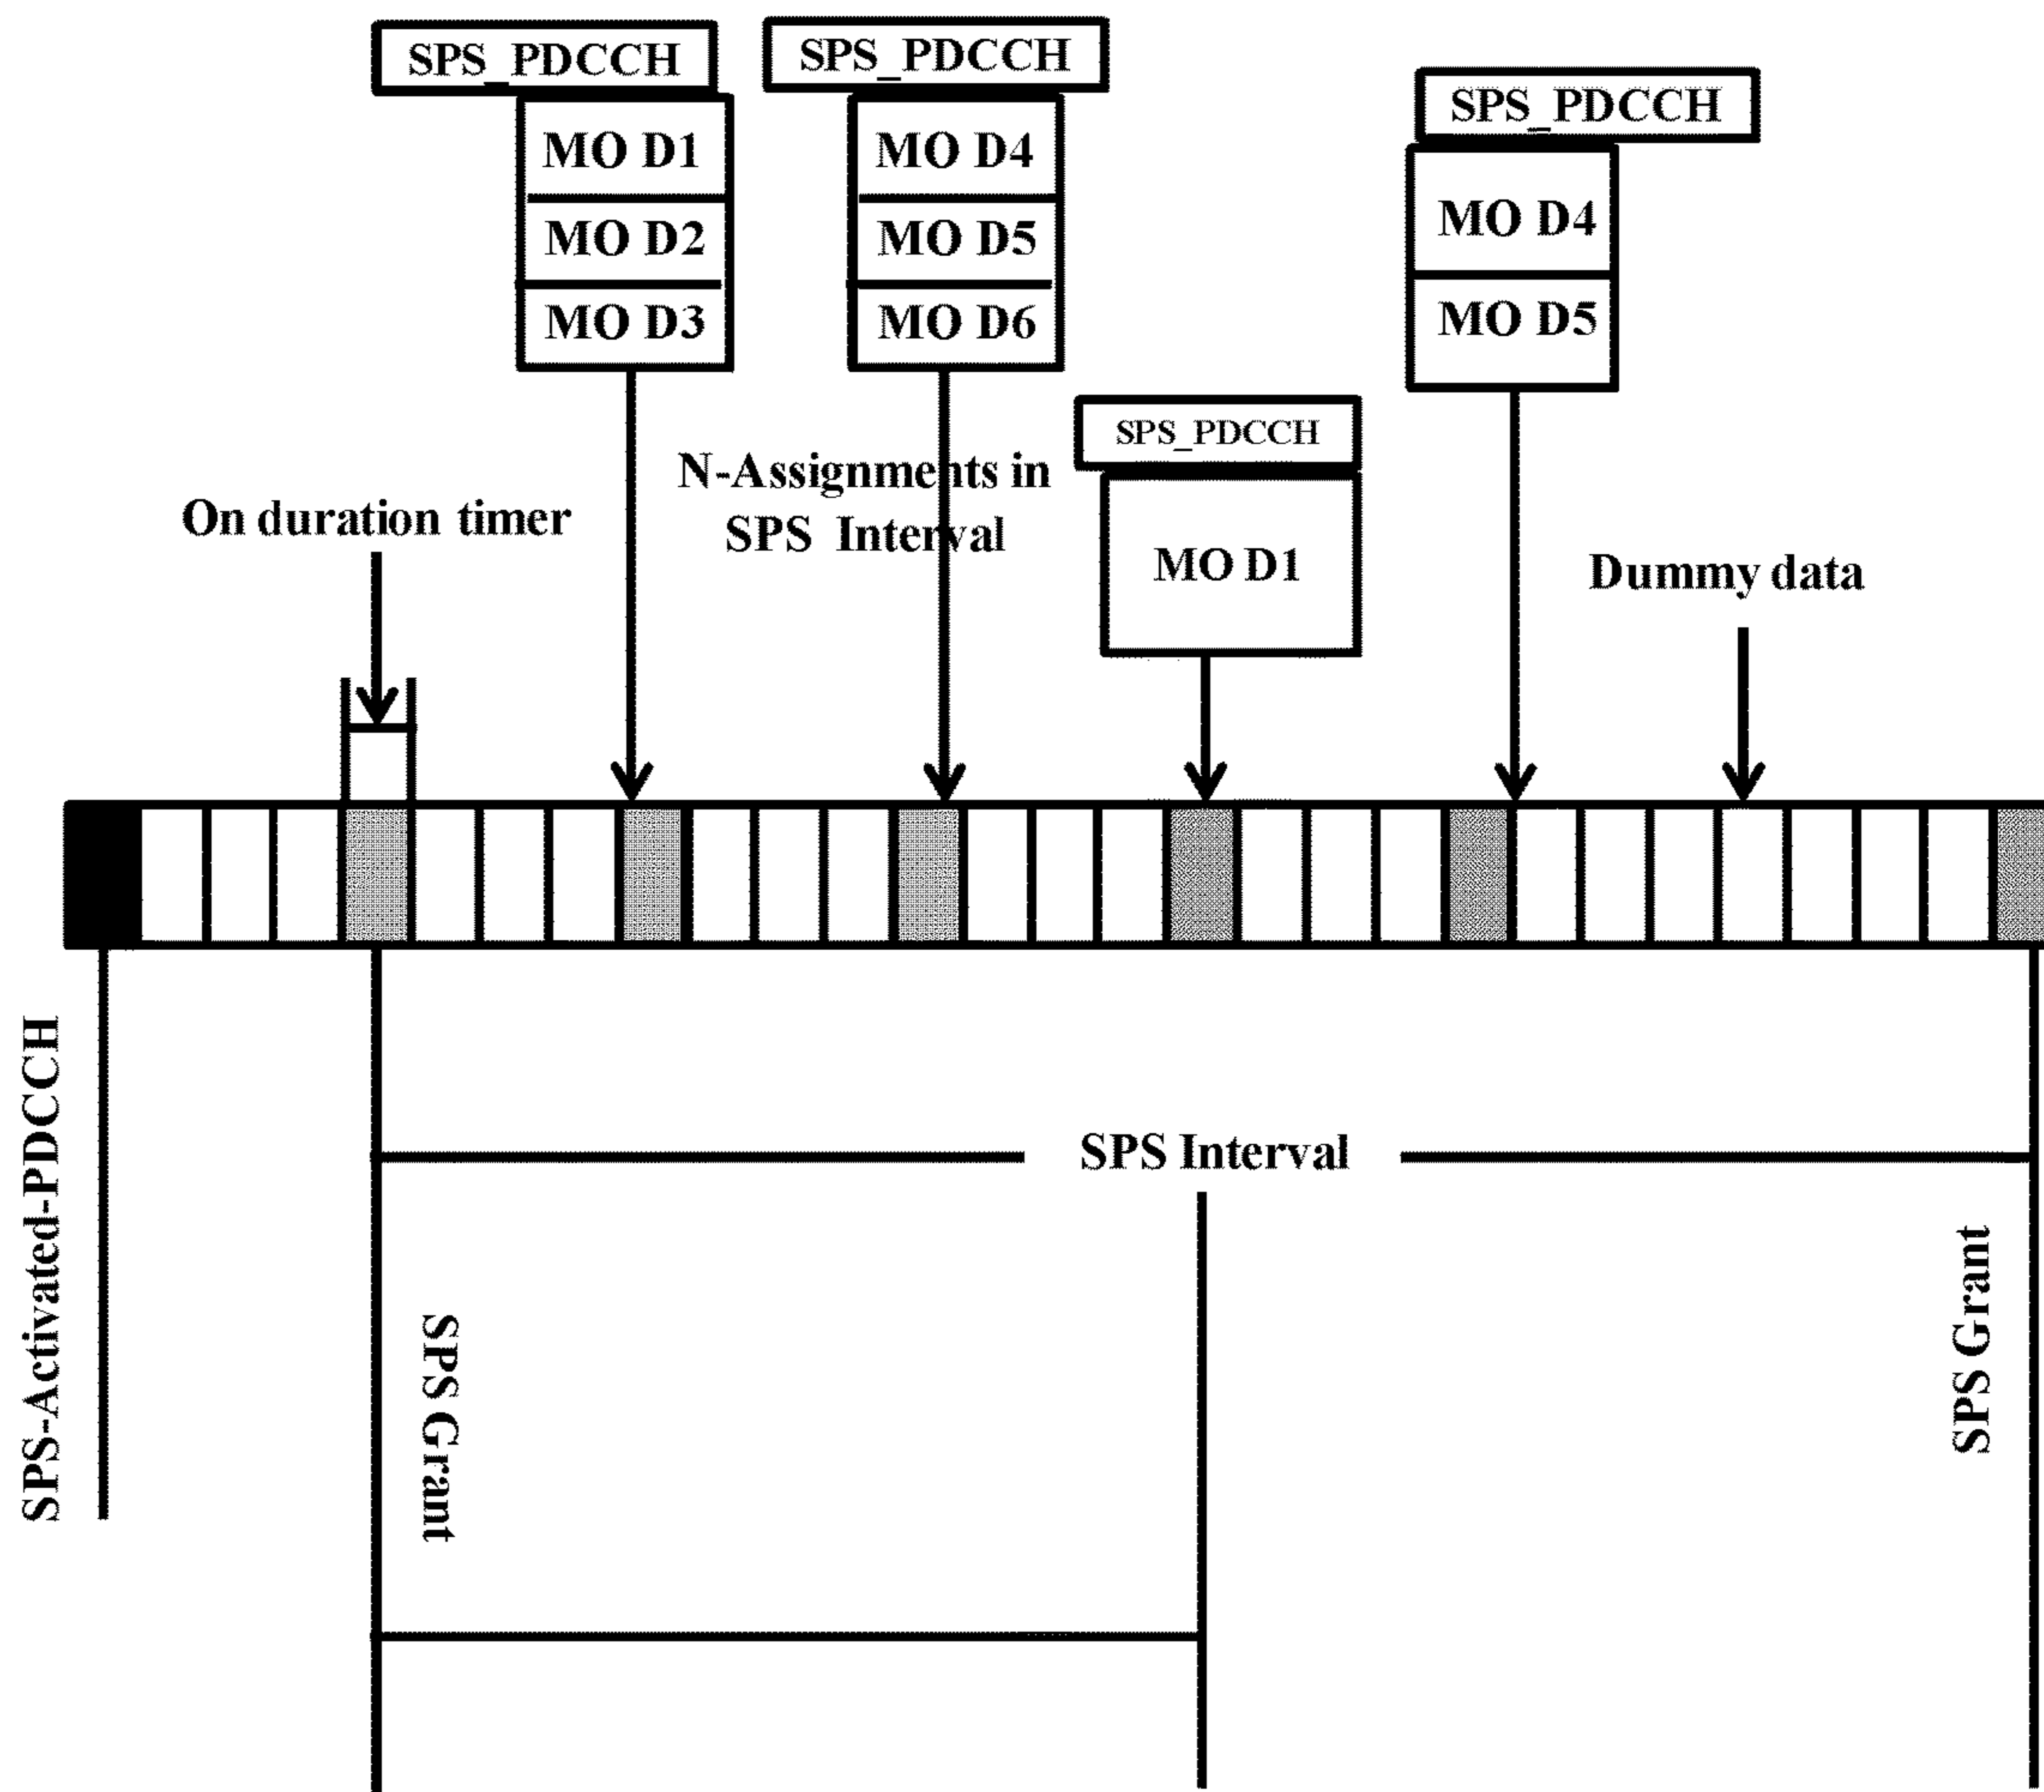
SPS_PDCCH

MO D1

MO D2

MO D3

SPS_PDCCH

MO D4

MO D5

MO D6

SPS_PDCCH

MO D4

MO D5

SPS_PDCCH

MO D1

N-Assignments in SPS Interval

On duration timer

Dummy data

SPS-Activated-PDCCH

SPS Interval

SPS Grant

SPS Grant